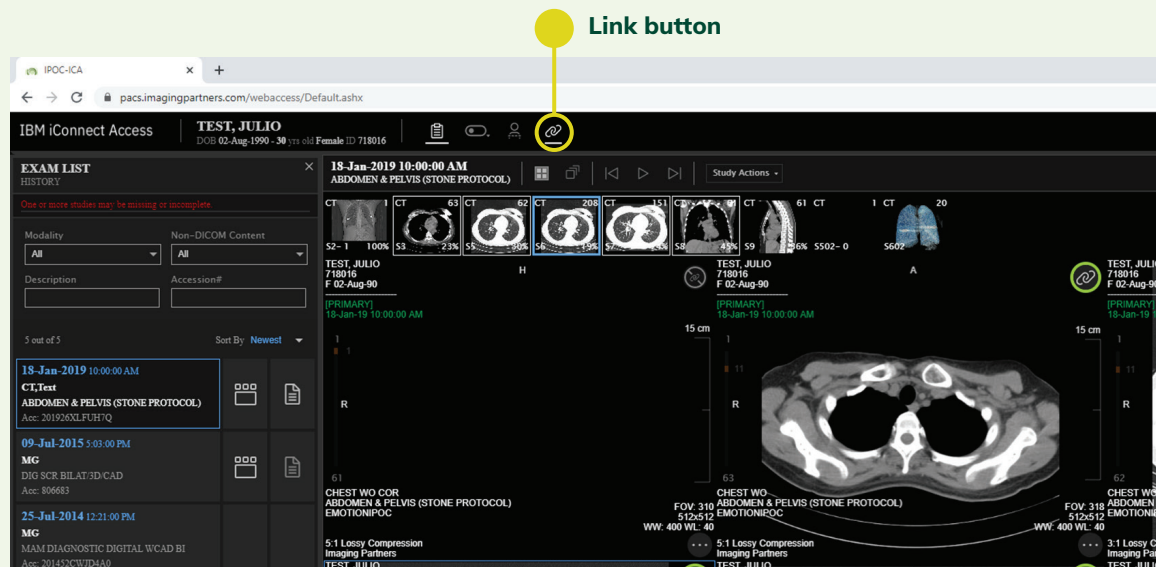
Link button

IPOC-ICA ×  +

pacs.imagingpartners.com/webaccess/Default.ashx

IBM iConnect Access

TEST, JULIO
DOB 02-Aug-1990 - 30 yrs old Female ID 718016

EXAM LIST
HISTORY

One or more studies may be missing or incomplete.

Modality
All

Non-DICOM Content
All

Description

Accession#

5 out of 5

Sort By Newest

18-Jan-2019 10:00:00 AM
CT,Text
ABDOMEN & PELVIS (STONE PROTOCOL)
Acc: 201926XLFUH7Q

09-Jul-2015 5:03:00 PM
MG
DIG SCR BILAT/3D/CAD
Acc: 806683

25-Jul-2014 12:21:00 PM
MG
MAM DIAGNOSTIC DIGITAL WCAD BI
Acc: 201452CWJD4A0

18-Jan-2019 10:00:00 AM
ABDOMEN & PELVIS (STONE PROTOCOL)

Study Actions

CT 1 S2-1 100%
CT 63 S3 23%
CT 62 S5 30%
CT 208 S6 19%
CT 151 S7 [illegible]
CT 61 S8 45%
CT 61 S9 36%
CT S502-0
1 CT 20 S602

TEST, JULIO
718016
F 02-Aug-90
[PRIMARY]
18-Jan-19 10:00:00 AM

H

15 cm

1

R

61

CHEST WO COR
ABDOMEN & PELVIS (STONE PROTOCOL)
EMOTIONIPOC

5:1 Lossy Compression
Imaging Partners

TEST, JULIO
718016
F 02-Aug-90
[PRIMARY]
18-Jan-19 10:00:00 AM

A

15 cm

1

11

R

63

CHEST WO
ABDOMEN & PELVIS (STONE PROTOCOL)
EMOTIONIPOC

FOV: 310
512x512
WW: 400 WL: 40

5:1 Lossy Compression
Imaging Partners

TEST, JULIO
718016
F 02-Aug-90
[PRIMARY]
18-Jan-19

15 cm

R

62

CHEST WO
ABDOMEN

FOV: 318
512x512
WW: 400 WL: 40

3:1 Lossy Compression
Imaging Par